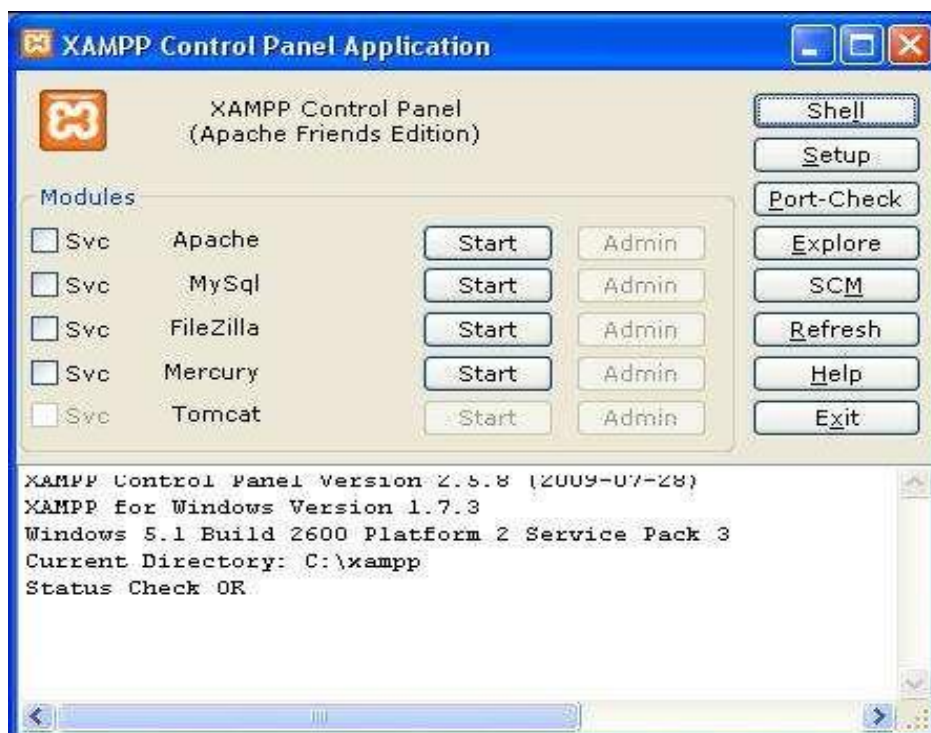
XAMPP Control Panel Application

XAMPP Control Panel
(Apache Friends Edition)

Shell
Setup
Port-Check
Explore
SCM
Refresh
Help
Exit

Modules

| | | | |
|---|---|---|---|
| Svc | Apache | Start | Admin |
| Svc | MySql | Start | Admin |
| Svc | FileZilla | Start | Admin |
| Svc | Mercury | Start | Admin |
| Svc | Tomcat | Start | Admin |

XAMPP Control Panel Version 2.5.8 (2009-07-28)
XAMPP for Windows Version 1.7.3
Windows 5.1 Build 2600 Platform 2 Service Pack 3
Current Directory: C:\xampp
Status Check OK